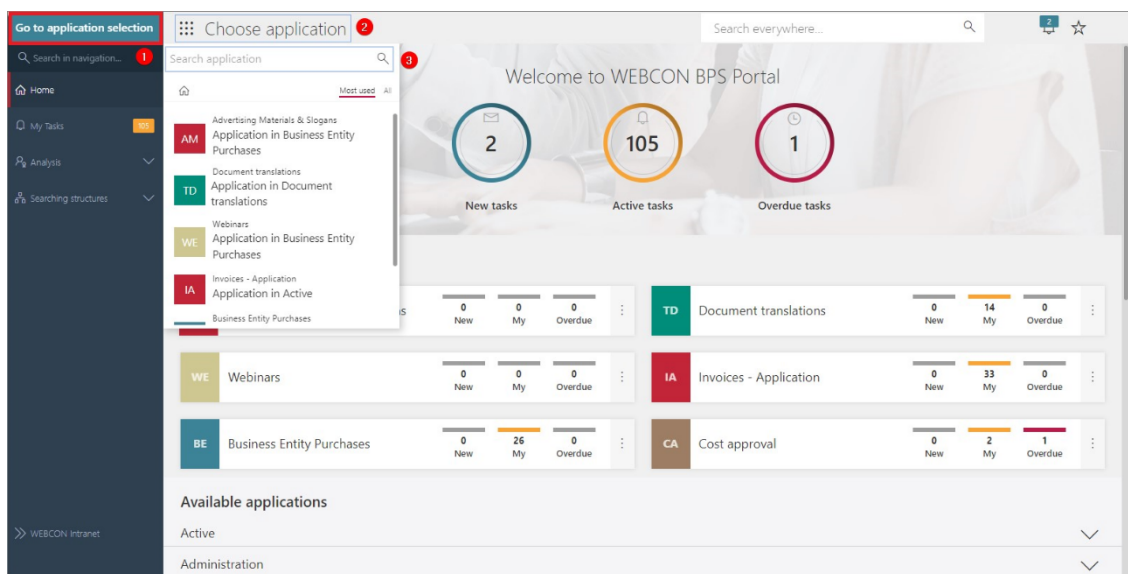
Go to application selection

Search in navigation... 1

Home

My Tasks 105

Analysis

Searching structures

WEBCON Intranet

Choose application 2

Search application 3

Most used All

AM Advertising Materials & Slogans Application in Business Entity Purchases

TD Document translations Application in Document translations

WE Webinars Application in Business Entity Purchases

IA Invoices - Application Application in Active

Business Entity Purchases

Search everywhere...

2

Welcome to WEBCON BPS Portal

2 New tasks

105 Active tasks

1 Overdue tasks

| | | 0 New | 0 My | 0 Overdue |
|---|---|---|---|---|
| TD | Document translations | 0 New | 14 My | 0 Overdue |
| WE | Webinars | 0 New | 0 My | 0 Overdue |
| IA | Invoices - Application | 0 New | 33 My | 0 Overdue |
| BE | Business Entity Purchases | 0 New | 26 My | 0 Overdue |
| CA | Cost approval | 0 New | 2 My | 1 Overdue |

Available applications

Active

Administration